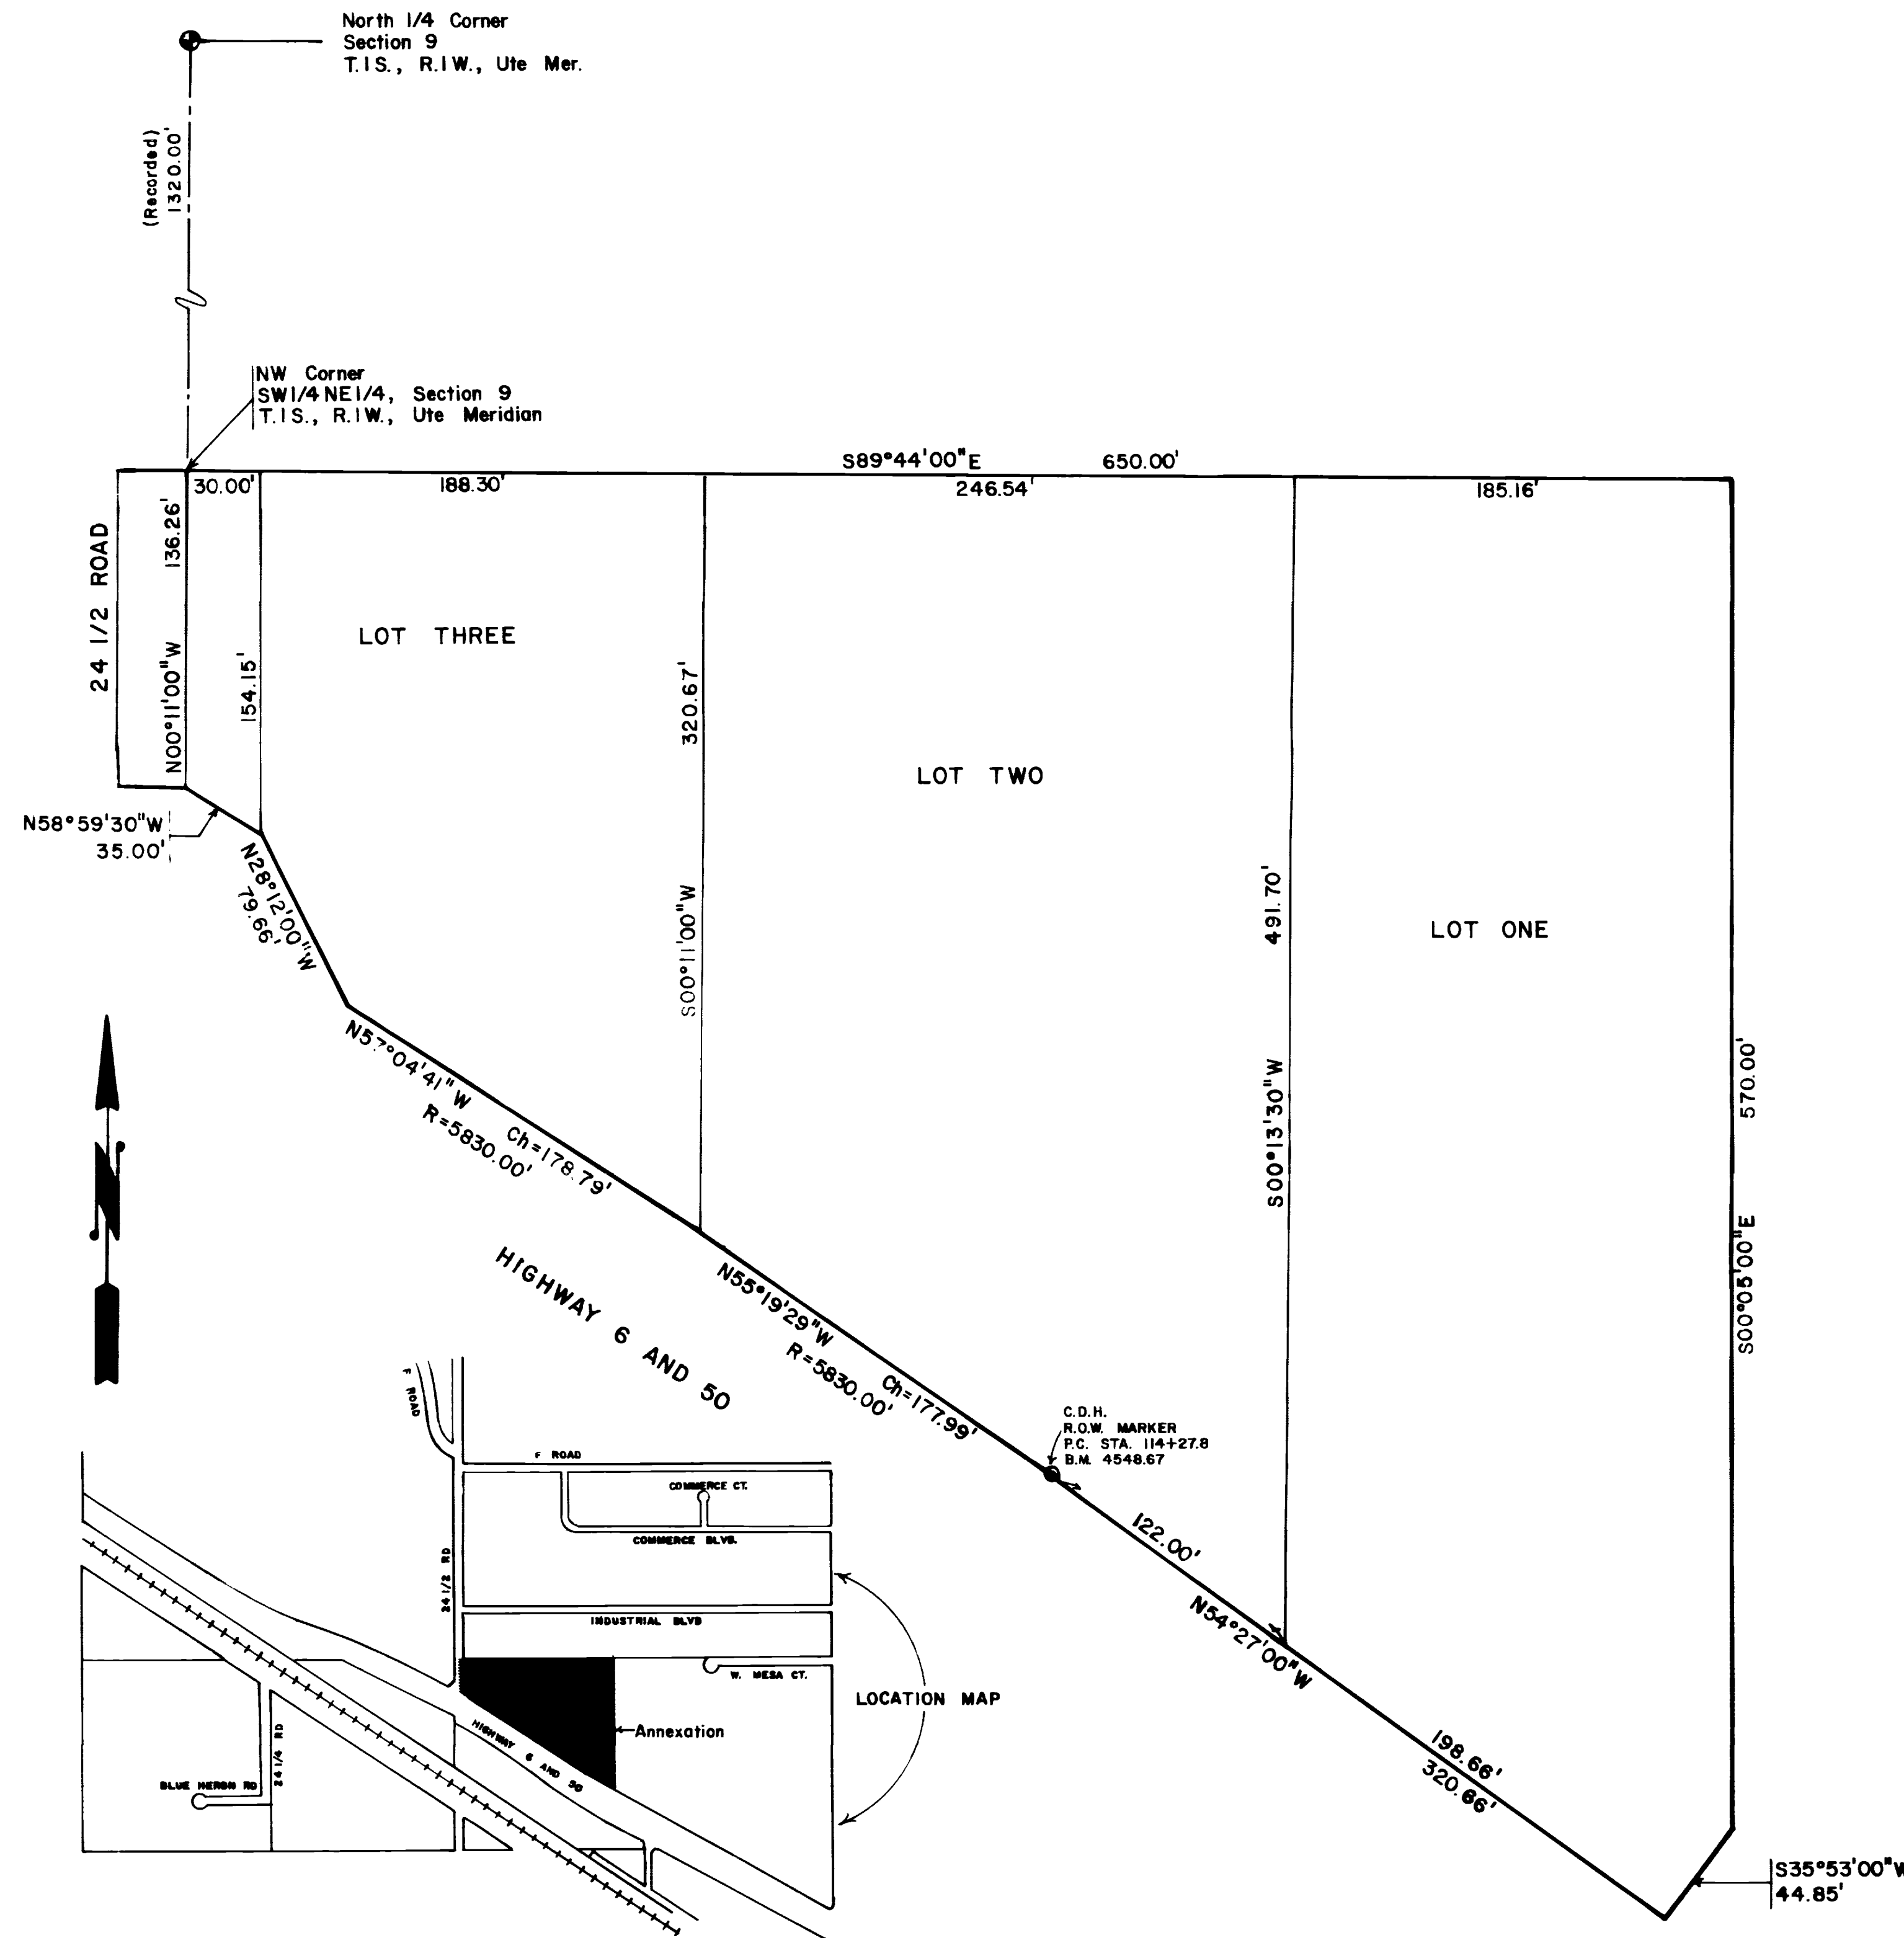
North 1/4 Corner
Section 9
T.1S., R.1W., Ute Mer.

(Recorded)
1320.00'

NW Corner
SW1/4 NE1/4, Section 9
T.1S., R.1W., Ute Meridian

S89°44'00"E 650.00'

30.00'

188.30'

246.54'

185.16'

24 1/2 ROAD

136.26'

N00°11'00"W

154.15'

LOT THREE

320.67'

LOT TWO

N58°59'30"W
35.00'

N28°12'00"W
79.66'

S00°11'00"W

491.70'

LOT ONE

570.00'

N57°04'41"W
R=5830.00'
Ch=178.79'

S00°13'30"W

S00°05'00"E

HIGHWAY 6 AND 50

N55°19'29"W
R=5830.00'
Ch=177.99'

C.D.H.
R.O.W. MARKER
P.C. STA. 114+27.8
B.M. 4548.67

122.00'

N54°27'00"W

198.66'
320.66'

S35°53'00"W
44.85'

F ROAD

F ROAD

COMMERCE CT.

COMMERCE BLVD.

24 1/2 RD

INDUSTRIAL BLVD

W. MESA CT.

LOCATION MAP

Annexation

HIGHWAY 6 AND 50

BLUE HERON RD

24 1/4 RD